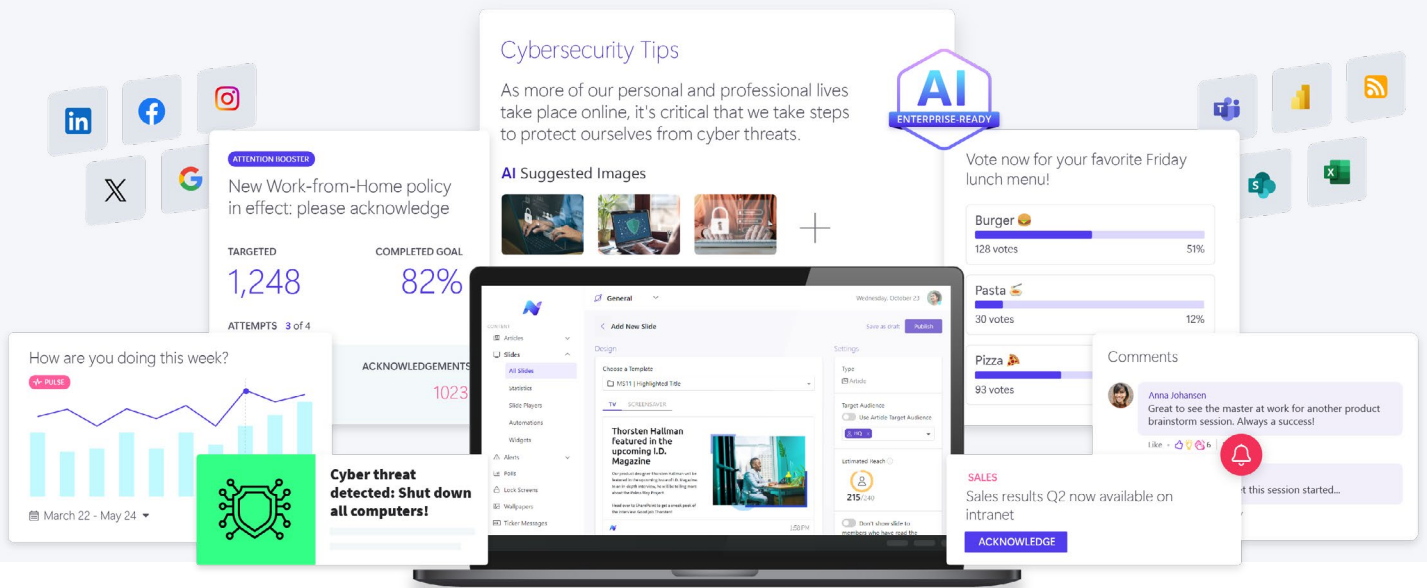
Cybersecurity Tips

As more of our personal and professional lives take place online, it's critical that we take steps to protect ourselves from cyber threats.

AI
ENTERPRISE-READY

AI Suggested Images

ATTENTION BOOSTER

New Work-from-Home policy in effect: please acknowledge

TARGETED
1,248

COMPLETED GOAL
82%

ATTEMPTS 3 of 4

ACKNOWLEDGEMENTS
1023

How are you doing this week?

PULSE

March 22 - May 24

Cyber threat detected: Shut down all computers!

Vote now for your favorite Friday lunch menu!

Burger 🍔
128 votes
51%

Pasta 🍝
30 votes
12%

Pizza 🍕
93 votes

Comments

Anna Johansen
Great to see the master at work for another product brainstorm session. Always a success!

Like · 6

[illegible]t this session started...

SALES
Sales results Q2 now available on intranet

ACKNOWLEDGE

General
Wednesday, October 23
Add New Slide
Save as draft
Publish
CONTENT
Articles
Slides
All Slides
Statistics
Slide Players
Automations
Widgets
Alerts
Polls
Lock Screens
Wallpapers
Ticker Messages
Design
Choose a Template
MS11 | Highlighted Title
TV
SCREENSAVER
Thorsten Hallman featured in the upcoming I.D. Magazine
Settings
Type
Articles
Target Audience
Use Article Target Audience
HQ
Estimated Reach
215/240
Don't show slide to members who have read the